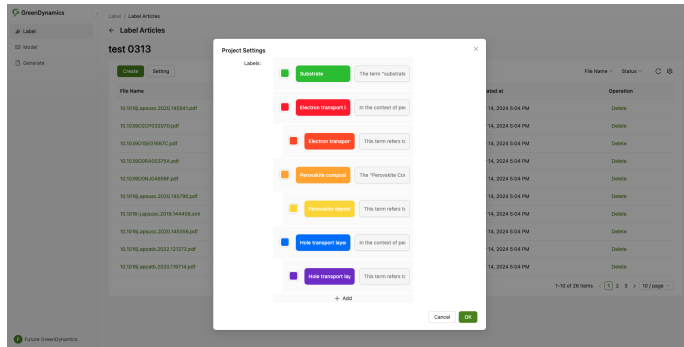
GreenDynamics
Label
Model
Generate
Label / Label Articles
← Label Articles
test 0313
Create Setting
File Name
10.1016j.apsusc.2020.145341.pdf
10.1039D2CP03207G.pdf
10.1021SC1C01667C.pdf
10.1039D0RA05375A.pdf
10.1039C9NJ04698F.pdf
10.1016j.apsusc.2020.145790.pdf
10.1016-j.apsusc.2019.144408.xml
10.1016j.apsusc.2020.145356.pdf
10.1016j.apcatb.2022.121272.pdf
10.1016j.apcatb.2023.179114.pdf
File Name Status
ated at
14, 2024 5:04 PM
14, 2024 5:04 PM
14, 2024 5:04 PM
14, 2024 5:04 PM
14, 2024 5:04 PM
14, 2024 5:04 PM
14, 2024 5:04 PM
14, 2024 5:04 PM
14, 2024 5:04 PM
14, 2024 5:04 PM
Operation
Delete
Delete
Delete
Delete
Delete
Delete
Delete
Delete
Delete
Delete
1-10 of 26 items < 1 2 3 > 10 / page
Project Settings
Labels:
Substrate The term "substrate
Electron transport l In the context of per
Electron transpor This term refers to
Perovskite compon The "Perovskite Cor
Perovskite deposi This term refers to
Hole transport laye In the context of per
Hole transport lay This term refers to
+ Add
Cancel OK
Future GreenDynamics